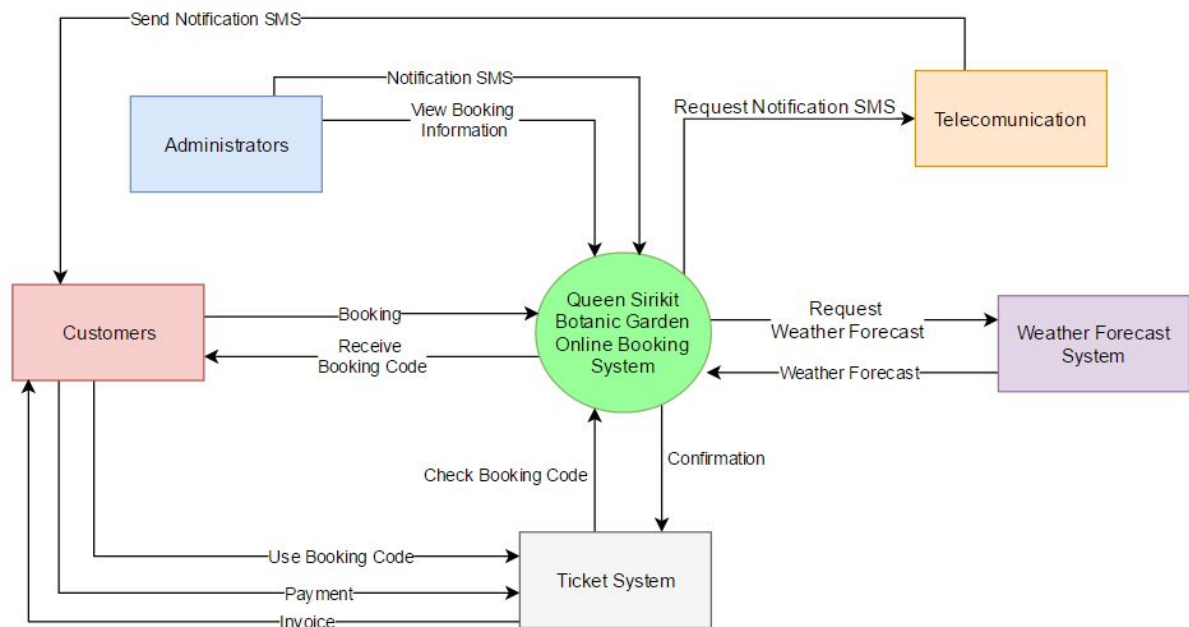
Send Notification SMS

Notification SMS

Administrators

View Booking Information

Request Notification SMS

Telecomunication

Customers

Booking

Receive Booking Code

Queen Sirikit Botanic Garden Online Booking System

Request Weather Forecast

Weather Forecast System

Weather Forecast

Check Booking Code

Confirmation

Use Booking Code

Ticket System

Payment

Invoice